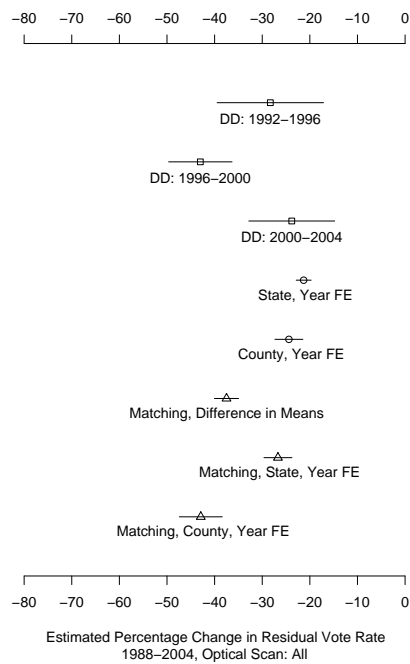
−80 −70 −60 −50 −40 −30 −20 −10 0

DD: 1992−1996

DD: 1996−2000

DD: 2000−2004

State, Year FE

County, Year FE

Matching, Difference in Means

Matching, State, Year FE

Matching, County, Year FE

−80 −70 −60 −50 −40 −30 −20 −10 0

Estimated Percentage Change in Residual Vote Rate
1988−2004, Optical Scan: All